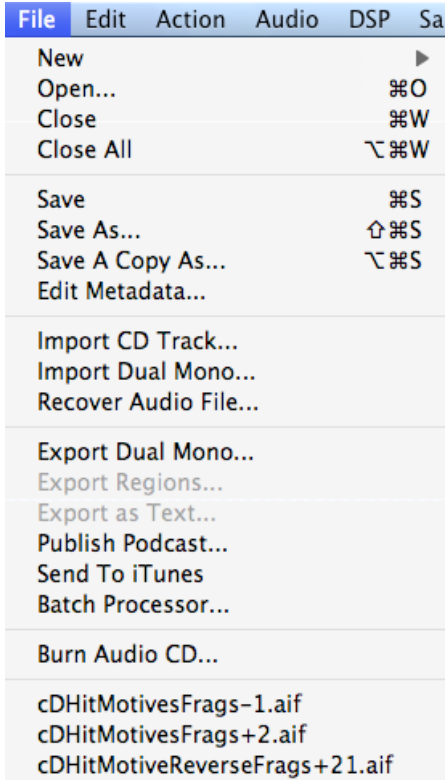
File Edit Action Audio DSP Sa

New ▶
Open... ⌘O
Close ⌘W
Close All ⌥⌘W

Save ⌘S
Save As... ⇧⌘S
Save A Copy As... ⌥⌘S
Edit Metadata...

Import CD Track...
Import Dual Mono...
Recover Audio File...

Export Dual Mono...
Export Regions...
Export as Text...
Publish Podcast...
Send To iTunes
Batch Processor...

Burn Audio CD...

cDHitMotivesFrags-1.aif
cDHitMotivesFrags+2.aif
cDHitMotiveReverseFrags+21.aif